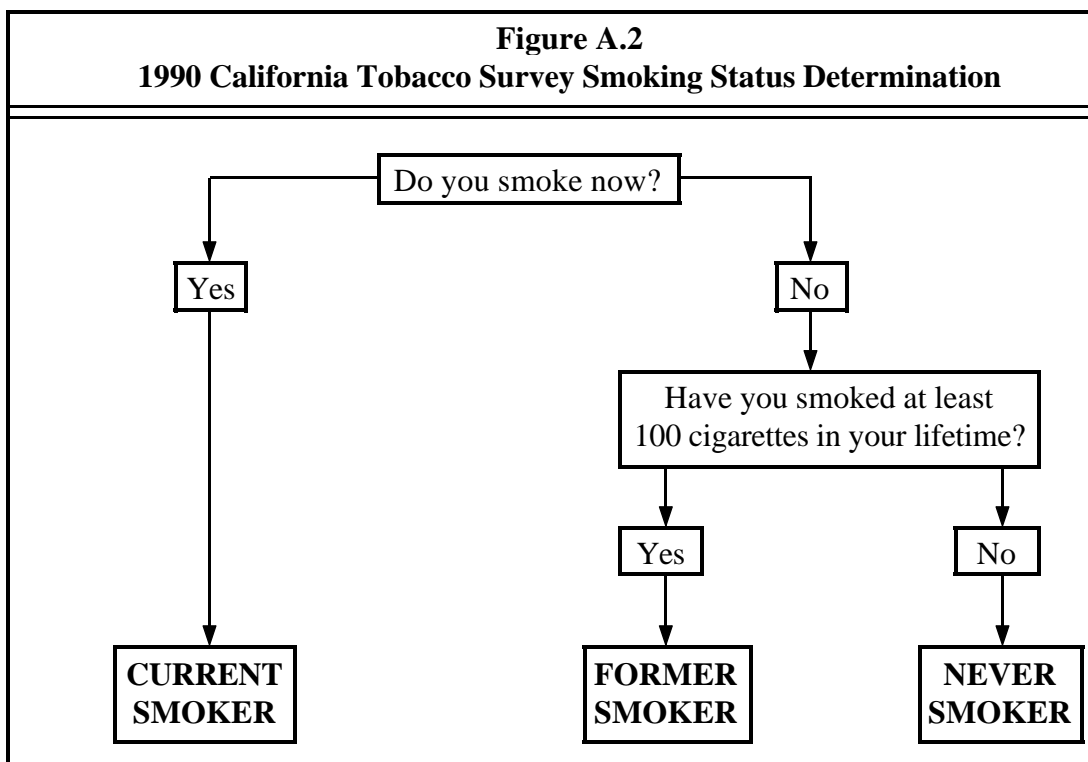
**Figure A.2**
**1990 California Tobacco Survey Smoking Status Determination**

Do you smoke now?

Yes

No

Have you smoked at least 100 cigarettes in your lifetime?

Yes

No

**CURRENT SMOKER**

**FORMER SMOKER**

**NEVER SMOKER**